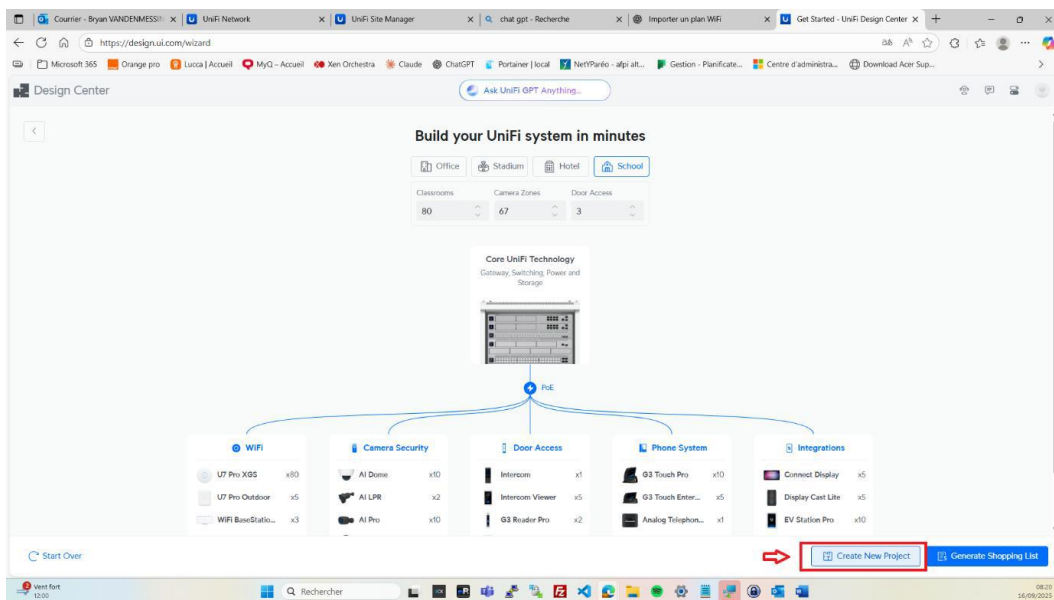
Courrier - Bryan VANDENMESSI | UniFi Network | UniFi Site Manager | chat gpt - Recherche | Importer un plan WiFi | Get Started - UniFi Design Center

https://design.ui.com/wizard

Microsoft 365 | Orange pro | Lucca | Accueil | MyQ – Accueil | Xen Orchestra | Claude | ChatGPT | Portainer | local | NetYParéo - afpi alt... | Gestion - Planificate... | Centre d'administra... | Download Acer Sup...

Design Center

Ask UniFi GPT Anything...

Build your UniFi system in minutes

Office | Stadium | Hotel | School

Classrooms 80 | Camera Zones 67 | Door Access 3

Core UniFi Technology
Gateway, Switching, Power and Storage

PoE

| WiFi | | Camera Security | | Door Access | | Phone System | | Integrations | |
|---|---|---|---|---|---|---|---|---|---|
| U7 Pro XGS | x80 | AI Dome | x10 | Intercom | x1 | G3 Touch Pro | x10 | Connect Display | x5 |
| U7 Pro Outdoor | x5 | AI LPR | x2 | Intercom Viewer | x5 | G3 Touch Enter... | x5 | Display Cast Lite | x5 |
| WiFi BaseStatio... | x3 | AI Pro | x10 | G3 Reader Pro | x2 | Analog Telephon... | x1 | EV Station Pro | x10 |

Start Over

Create New Project | Generate Shopping List

Vent fort 12:00 | Rechercher | 08:20 16/09/2025